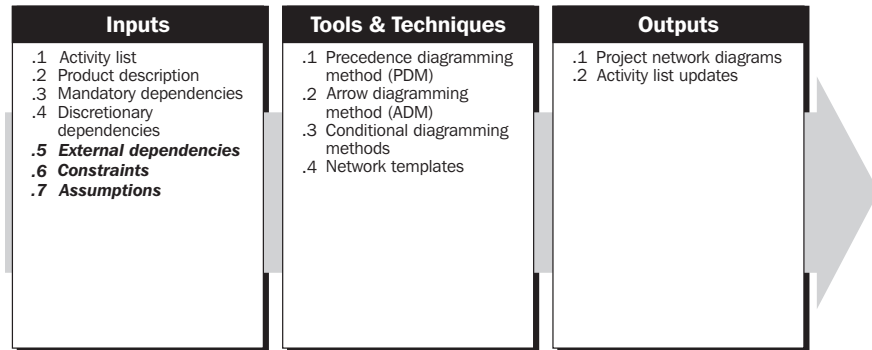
Inputs

.1 Activity list
.2 Product description
.3 Mandatory dependencies
.4 Discretionary dependencies
.5 External dependencies
.6 Constraints
.7 Assumptions

Tools & Techniques

.1 Precedence diagramming method (PDM)
.2 Arrow diagramming method (ADM)
.3 Conditional diagramming methods
.4 Network templates

Outputs

.1 Project network diagrams
.2 Activity list updates